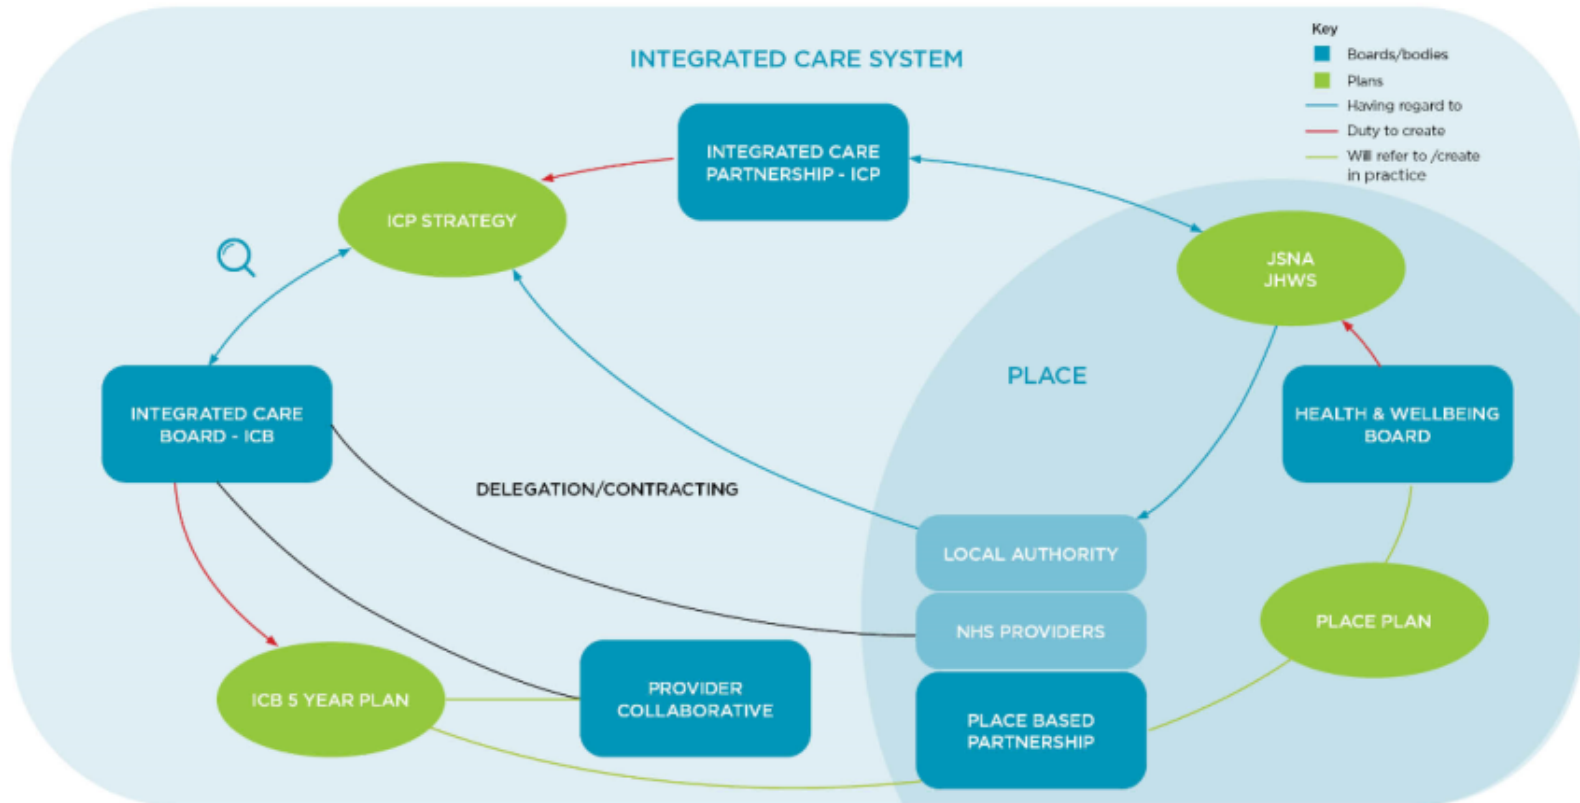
INTEGRATED CARE SYSTEM

Key
Boards/bodies
Plans
Having regard to
Duty to create
Will refer to /create in practice

INTEGRATED CARE PARTNERSHIP - ICP

ICP STRATEGY

JSNA JHWS

PLACE

INTEGRATED CARE BOARD - ICB

HEALTH & WELLBEING BOARD

DELEGATION/CONTRACTING

LOCAL AUTHORITY

NHS PROVIDERS

PLACE PLAN

ICB 5 YEAR PLAN

PROVIDER COLLABORATIVE

PLACE BASED PARTNERSHIP